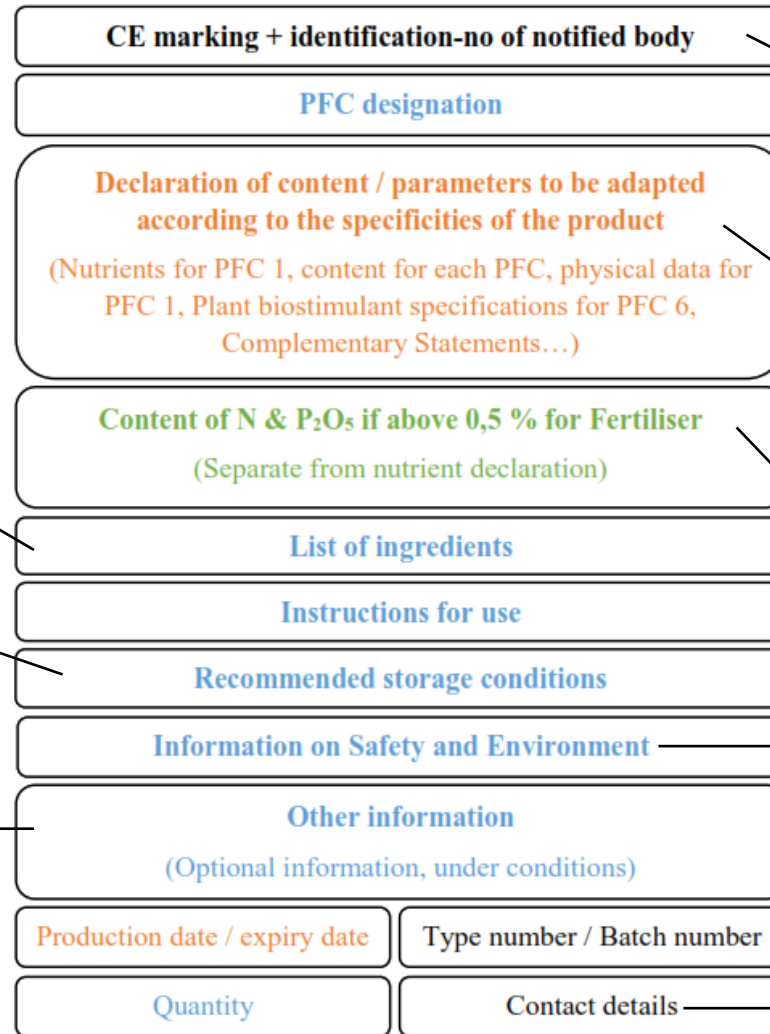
CE marking + identification-no of notified body

PFC designation

Declaration of content / parameters to be adapted according to the specificities of the product

(Nutrients for PFC 1, content for each PFC, physical data for PFC 1, Plant biostimulant specifications for PFC 6, Complementary Statements…)

Content of N & $P_2O_5$ if above 0,5 % for Fertiliser

(Separate from nutrient declaration)

List of ingredients

Instructions for use

Recommended storage conditions

Information on Safety and Environment

Other information

(Optional information, under conditions)

Production date / expiry date

Type number / Batch number

Quantity

Contact details